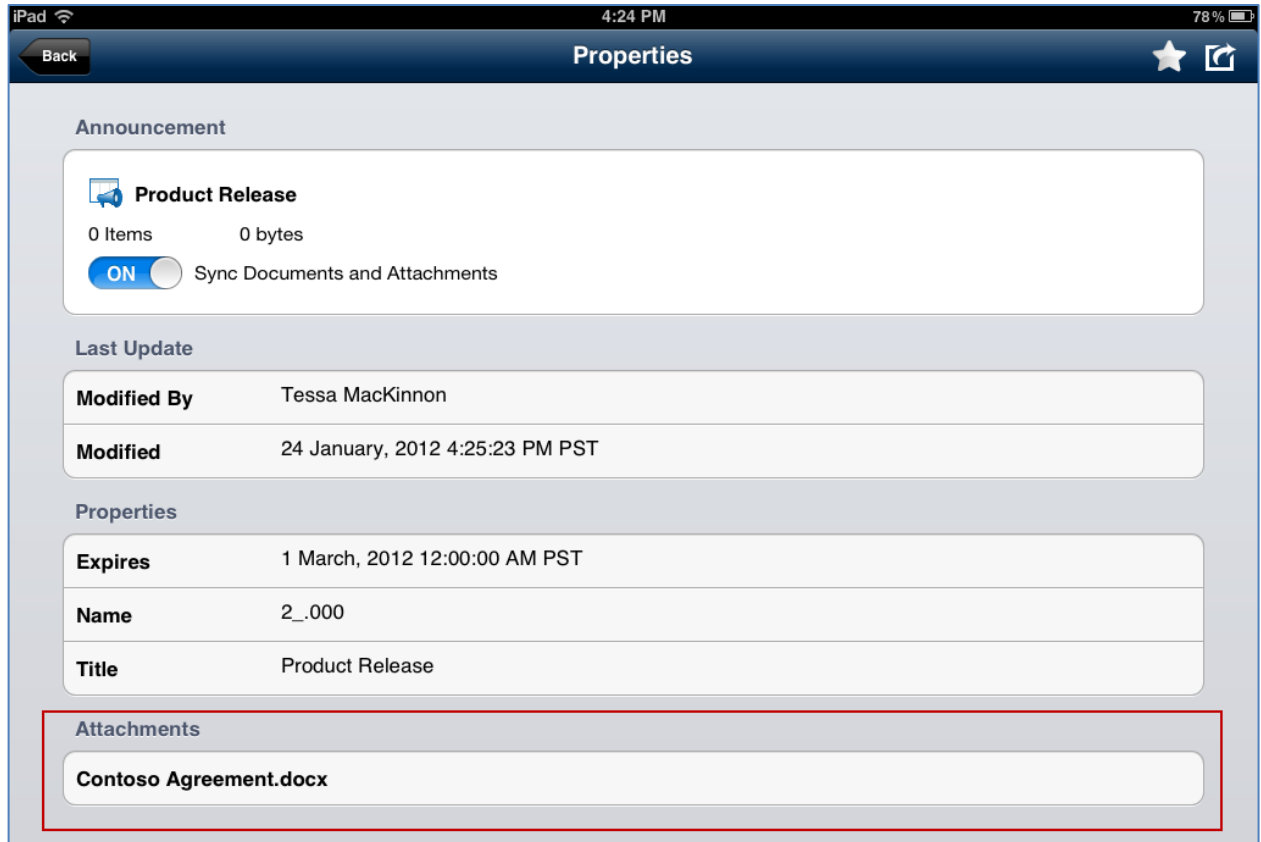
iPad 4:24 PM 78%

Back Properties

Announcement

Product Release

0 Items 0 bytes

ON Sync Documents and Attachments

Last Update

| Modified By | Tessa MacKinnon |
|---|---|
| Modified | 24 January, 2012 4:25:23 PM PST |

Properties

| Expires | 1 March, 2012 12:00:00 AM PST |
|---|---|
| Name | 2_.000 |
| Title | Product Release |

Attachments

Contoso Agreement.docx